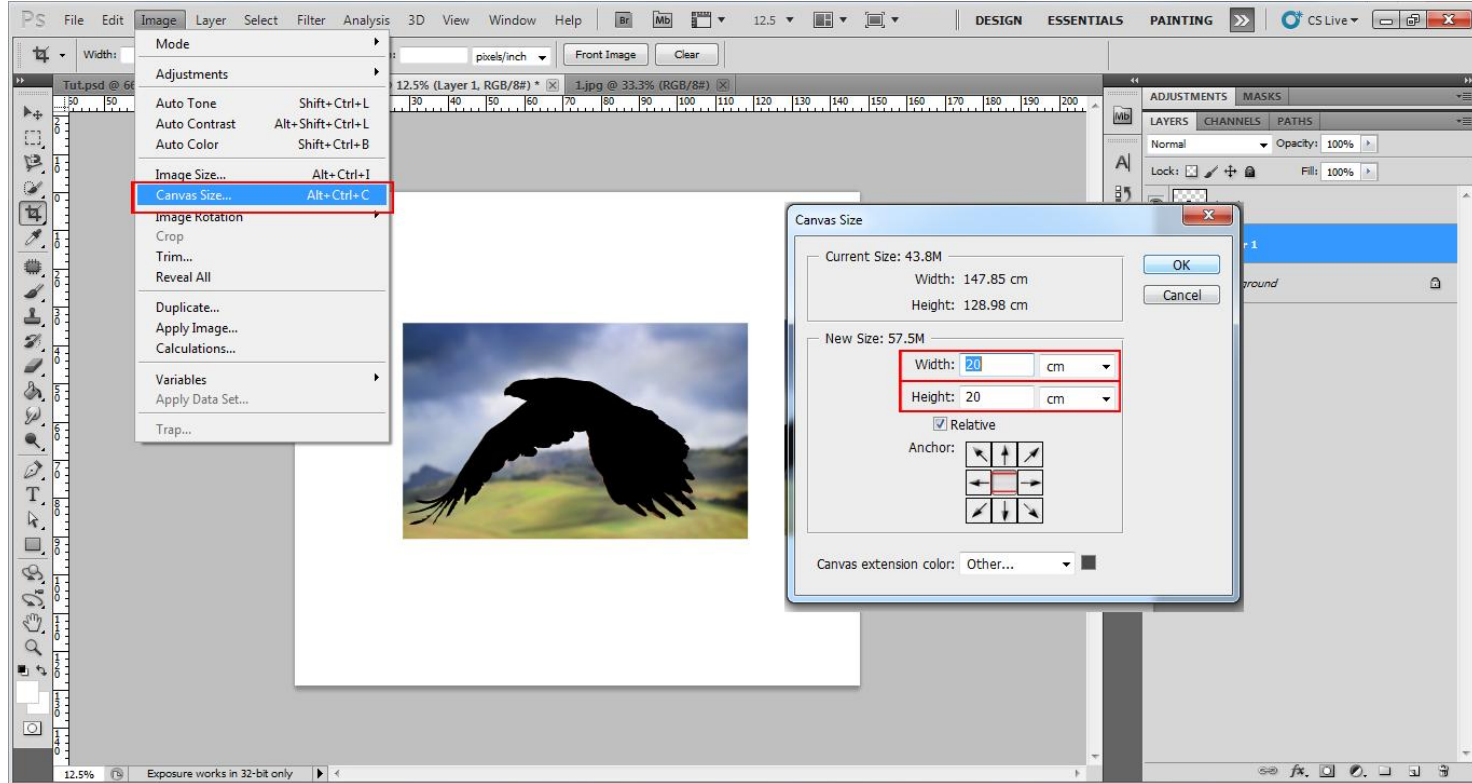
PS File Edit Image Layer Select Filter Analysis 3D View Window Help Br Mb 12.5 DESIGN ESSENTIALS PAINTING CS Live

Width: pixels/inch Front Image Clear

Tut.psd @ 6 12.5% (Layer 1, RGB/8#) * 1.jpg @ 33.3% (RGB/8#)

Mode
Adjustments
Auto Tone Shift+Ctrl+L
Auto Contrast Alt+Shift+Ctrl+L
Auto Color Shift+Ctrl+B
Image Size... Alt+Ctrl+I
Canvas Size... Alt+Ctrl+C
Image Rotation
Crop
Trim...
Reveal All
Duplicate...
Apply Image...
Calculations...
Variables
Apply Data Set...
Trap...

ADJUSTMENTS MASKS
LAYERS CHANNELS PATHS
Normal Opacity: 100%
Lock: Fill: 100%
r 1
ground

Canvas Size
Current Size: 43.8M
Width: 147.85 cm
Height: 128.98 cm
OK
Cancel
New Size: 57.5M
Width: 20 cm
Height: 20 cm
Relative
Anchor:
Canvas extension color: Other...

12.5% Exposure works in 32-bit only